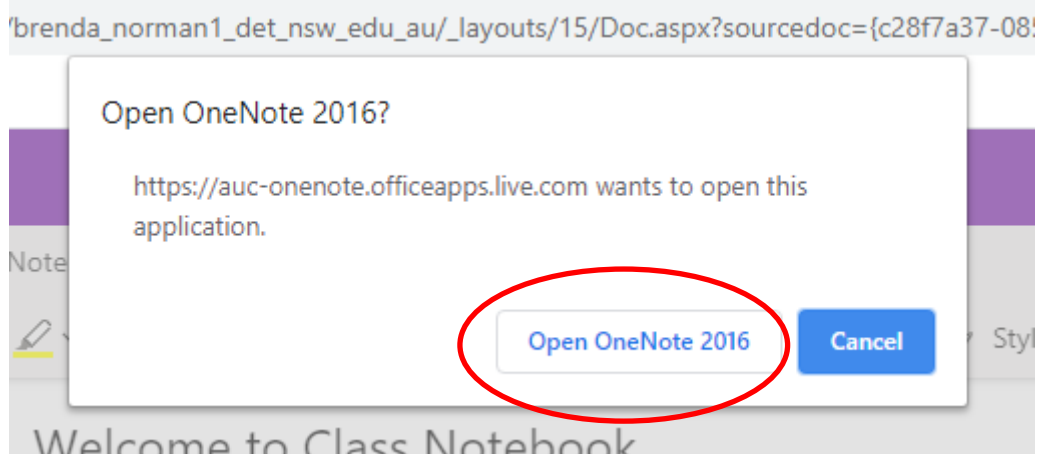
/brenda_norman1_det_nsw_edu_au/_layouts/15/Doc.aspx?sourcedoc={c28f7a37-08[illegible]

Open OneNote 2016?

https://auc-onenote.officeapps.live.com wants to open this application.

Open OneNote 2016

Cancel

Note

Styl

Welcome to Class Notebook